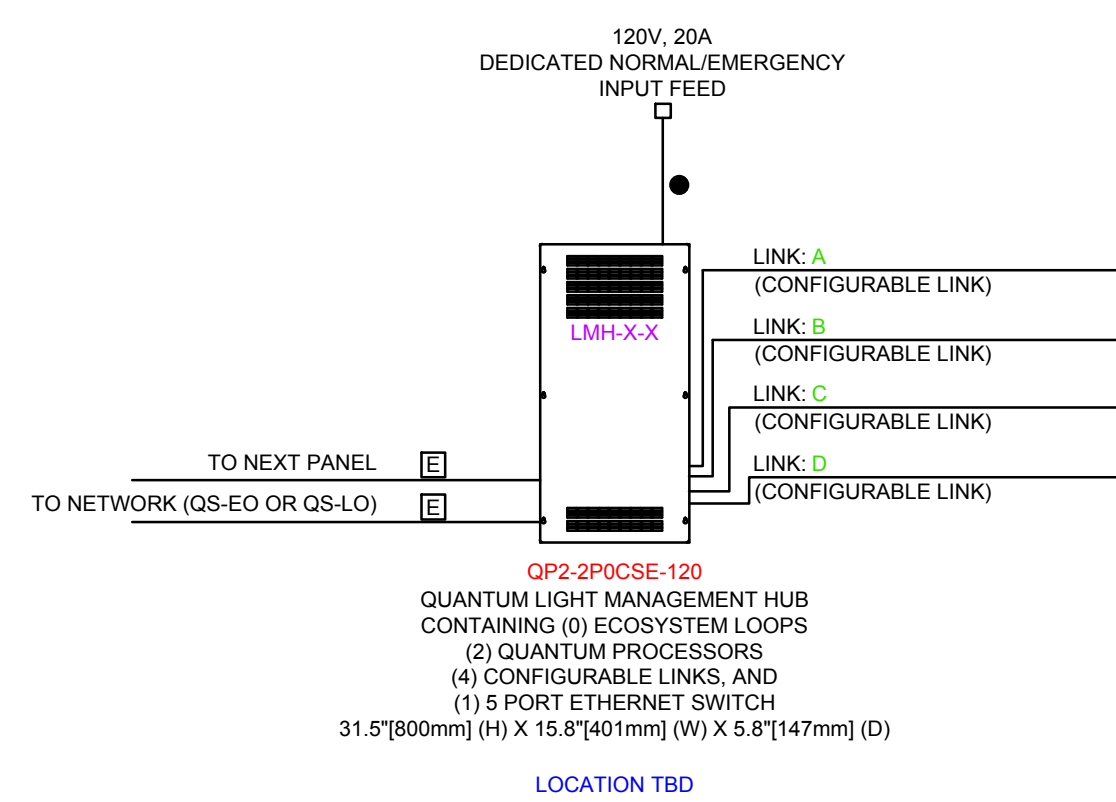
120V, 20A
DEDICATED NORMAL/EMERGENCY
INPUT FEED

LMH-X-X

LINK: A
(CONFIGURABLE LINK)

LINK: B
(CONFIGURABLE LINK)

LINK: C
(CONFIGURABLE LINK)

LINK: D
(CONFIGURABLE LINK)

TO NEXT PANEL E

TO NETWORK (QS-EO OR QS-LO) E

QP2-2P0CSE-120
QUANTUM LIGHT MANAGEMENT HUB
CONTAINING (0) ECOSYSTEM LOOPS
(2) QUANTUM PROCESSORS
(4) CONFIGURABLE LINKS, AND
(1) 5 PORT ETHERNET SWITCH
31.5"[800mm] (H) X 15.8"[401mm] (W) X 5.8"[147mm] (D)

LOCATION TBD